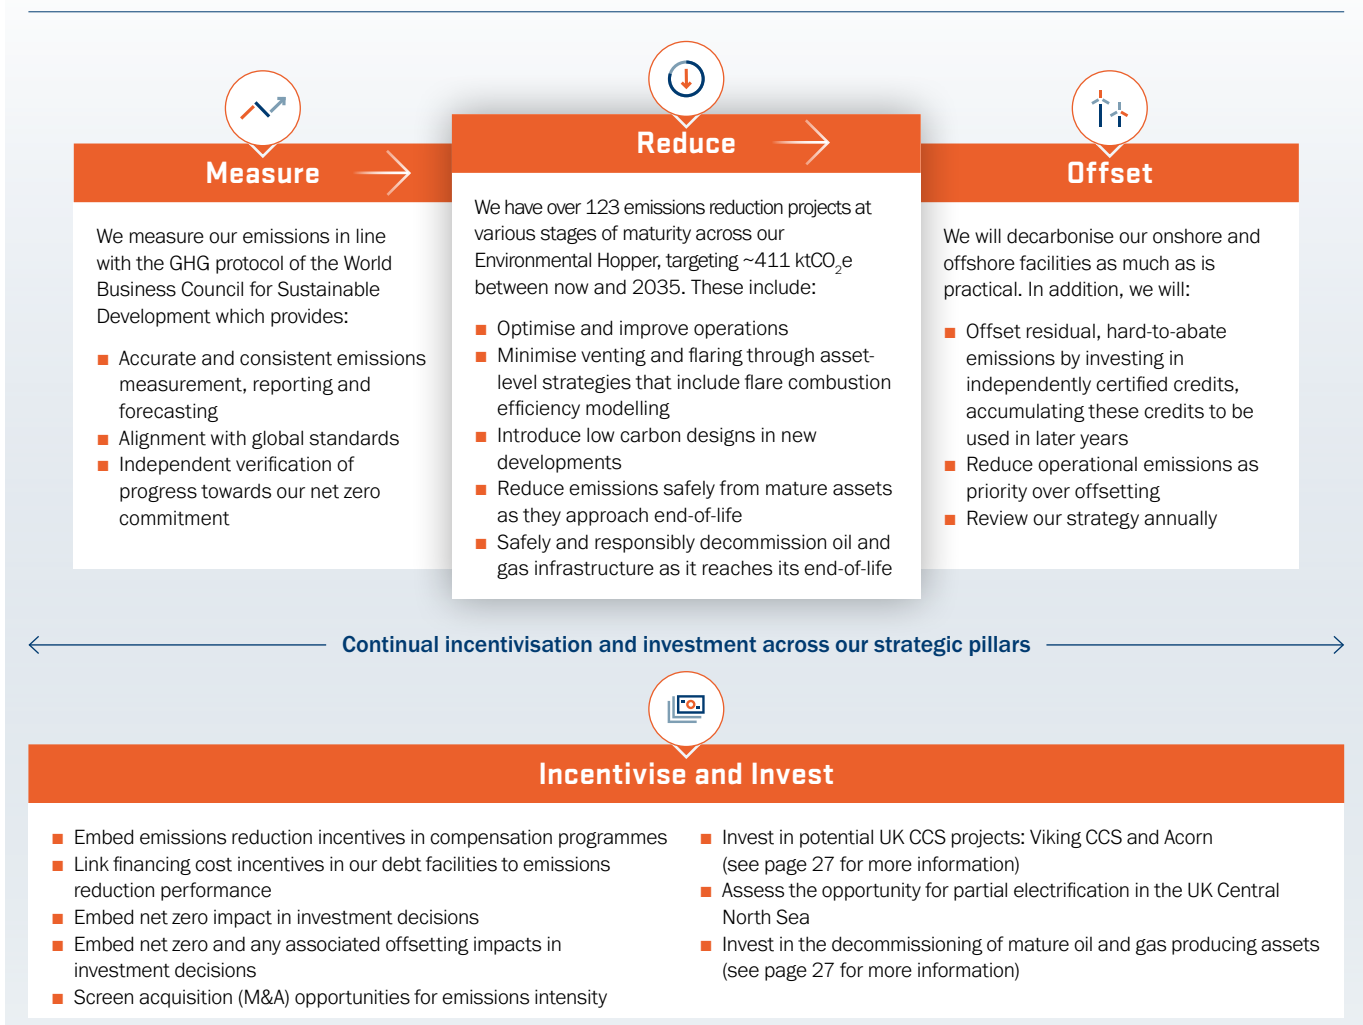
Measure

We measure our emissions in line with the GHG protocol of the World Business Council for Sustainable Development which provides:

■ Accurate and consistent emissions measurement, reporting and forecasting
■ Alignment with global standards
■ Independent verification of progress towards our net zero commitment

Reduce

We have over 123 emissions reduction projects at various stages of maturity across our Environmental Hopper, targeting ~411 kt$CO_2$e between now and 2035. These include:

■ Optimise and improve operations
■ Minimise venting and flaring through asset-level strategies that include flare combustion efficiency modelling
■ Introduce low carbon designs in new developments
■ Reduce emissions safely from mature assets as they approach end-of-life
■ Safely and responsibly decommission oil and gas infrastructure as it reaches its end-of-life

Offset

We will decarbonise our onshore and offshore facilities as much as is practical. In addition, we will:

■ Offset residual, hard-to-abate emissions by investing in independently certified credits, accumulating these credits to be used in later years
■ Reduce operational emissions as priority over offsetting
■ Review our strategy annually

Continual incentivisation and investment across our strategic pillars

Incentivise and Invest

■ Embed emissions reduction incentives in compensation programmes
■ Link financing cost incentives in our debt facilities to emissions reduction performance
■ Embed net zero impact in investment decisions
■ Embed net zero and any associated offsetting impacts in investment decisions
■ Screen acquisition (M&A) opportunities for emissions intensity

■ Invest in potential UK CCS projects: Viking CCS and Acorn (see page 27 for more information)
■ Assess the opportunity for partial electrification in the UK Central North Sea
■ Invest in the decommissioning of mature oil and gas producing assets (see page 27 for more information)